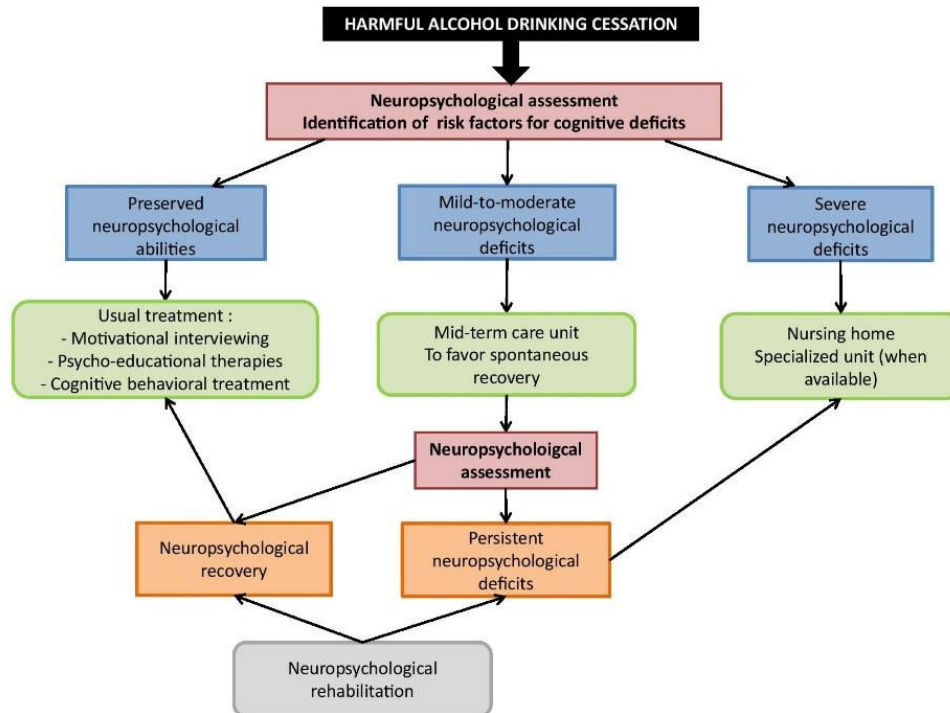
HARMFUL ALCOHOL DRINKING CESSATION

Neuropsychological assessment
Identification of risk factors for cognitive deficits

Preserved neuropsychological abilities

Mild-to-moderate neuropsychological deficits

Severe neuropsychological deficits

Usual treatment :
- Motivational interviewing
- Psycho-educational therapies
- Cognitive behavioral treatment

Mid-term care unit
To favor spontaneous recovery

Nursing home
Specialized unit (when available)

Neuropsycholoigcal assessment

Neuropsychological recovery

Persistent neuropsychological deficits

Neuropsychological rehabilitation